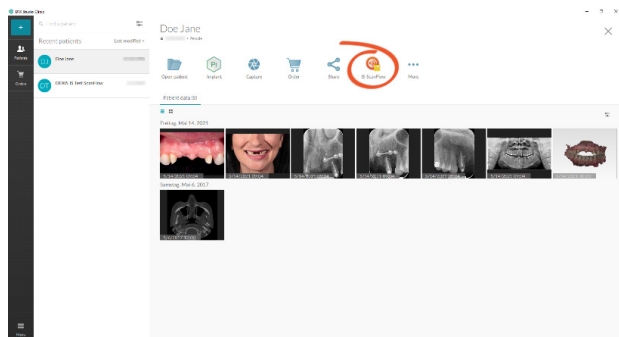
DVI Studio Clinic

Search patients

Recent patients

Last modified

Patients

Orders

DJ Doe Jane

DT DEMO IS Test Scrolltest

Menu

Doe Jane

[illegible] • Female

Open patient

Implant

Capture

Order

Share

IS ScanPlate

More

Patient data (9)

Freitag, Mai 14, 2021

5/14/2021 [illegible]

5/14/2021 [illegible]

5/14/2021 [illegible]

5/14/2021 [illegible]

5/14/2021 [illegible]

5/14/2021 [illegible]

5/14/2021 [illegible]

Samstag, Mai 6, 2017

5/6/2017 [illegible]